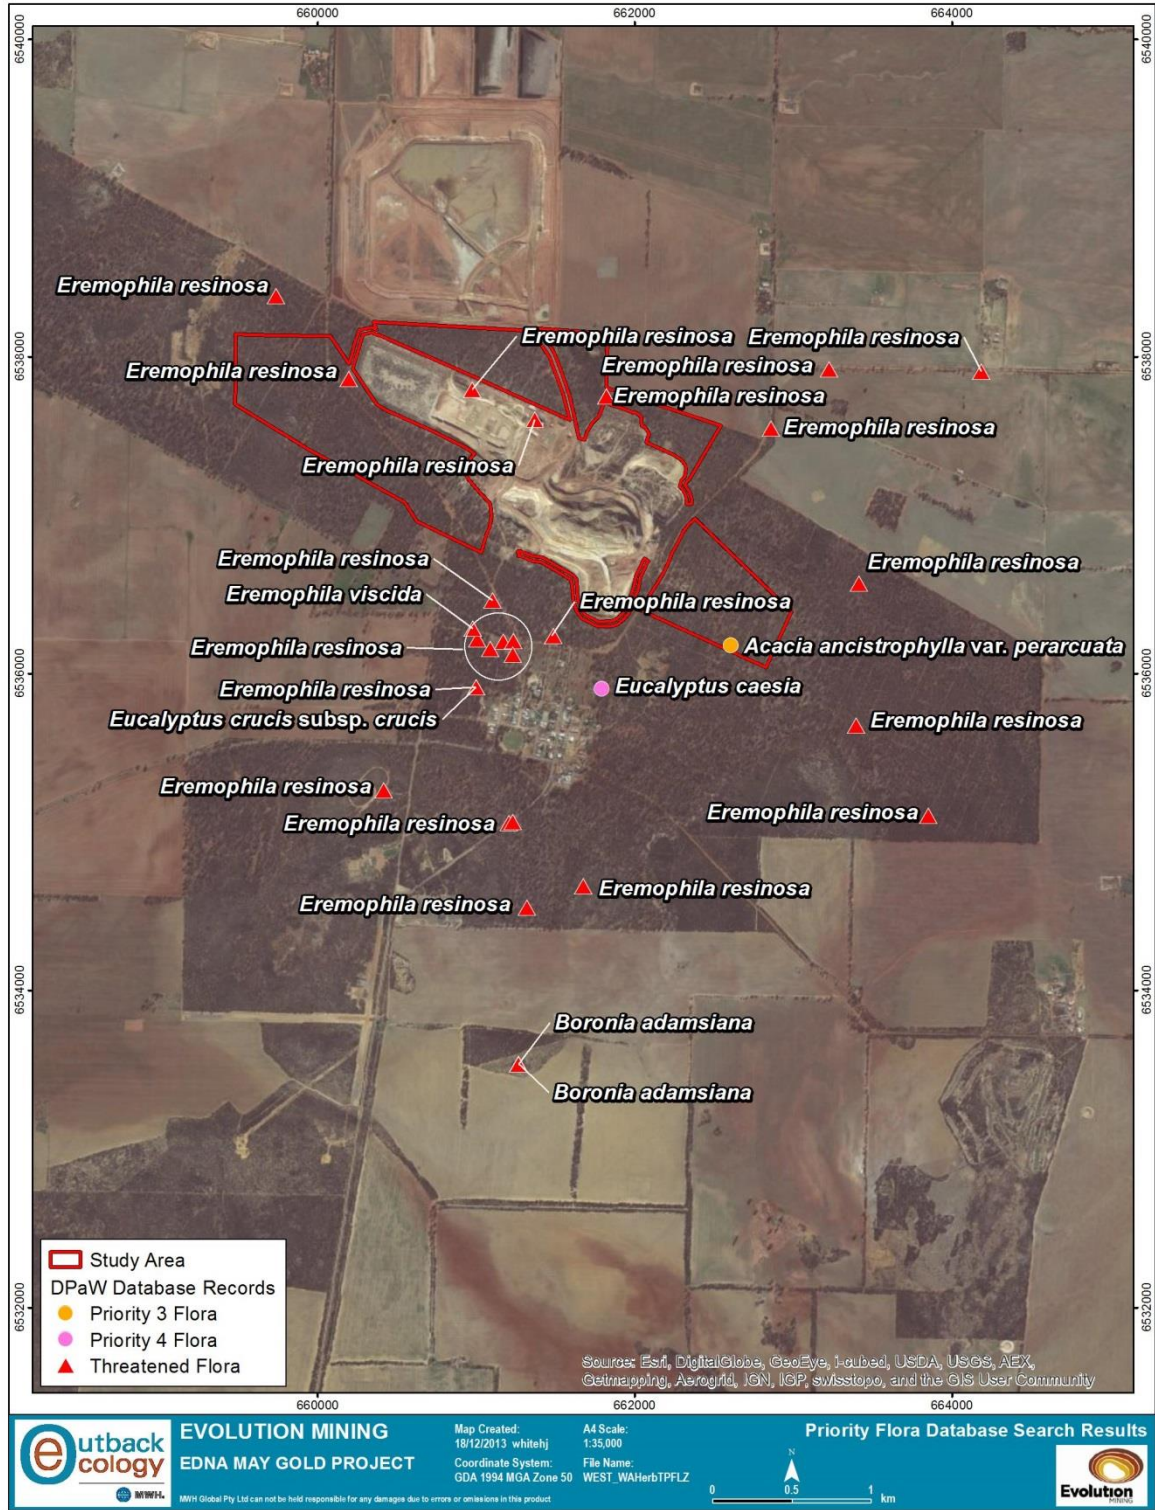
660000
662000
664000

6540000
6538000
6536000
6534000
6532000

Eremophila resinosa
Eremophila resinosa
Eremophila resinosa
Eremophila resinosa
Eremophila resinosa
Eremophila resinosa
Eremophila resinosa
Eremophila resinosa
Eremophila resinosa
Eremophila viscida
Eremophila resinosa
Eremophila resinosa
Acacia ancistrophylla var. perarcuata
Eremophila resinosa
Eucalyptus caesia
Eremophila resinosa
Eucalyptus crucis subsp. crucis
Eremophila resinosa
Eremophila resinosa
Eremophila resinosa
Eremophila resinosa
Eremophila resinosa
Eremophila resinosa
Boronia adamsiana
Boronia adamsiana

Study Area
DPaW Database Records
Priority 3 Flora
Priority 4 Flora
Threatened Flora

Source: Esri, DigitalGlobe, GeoEye, i-cubed, USDA, USGS, AEX, Getmapping, Aerogrid, IGN, IGP, swisstopo, and the GIS User Community

660000
662000
664000

outback ecology
MWH.
EVOLUTION MINING
EDNA MAY GOLD PROJECT
Map Created: 18/12/2013 whitehj
Coordinate System: GDA 1994 MGA Zone 50
A4 Scale: 1:35,000
File Name: WEST_WAHerbTPFLZ
N
0 0.5 1 km
Priority Flora Database Search Results
Evolution MINING
MWH Global Pty Ltd can not be held responsible for any damages due to errors or omissions in this product